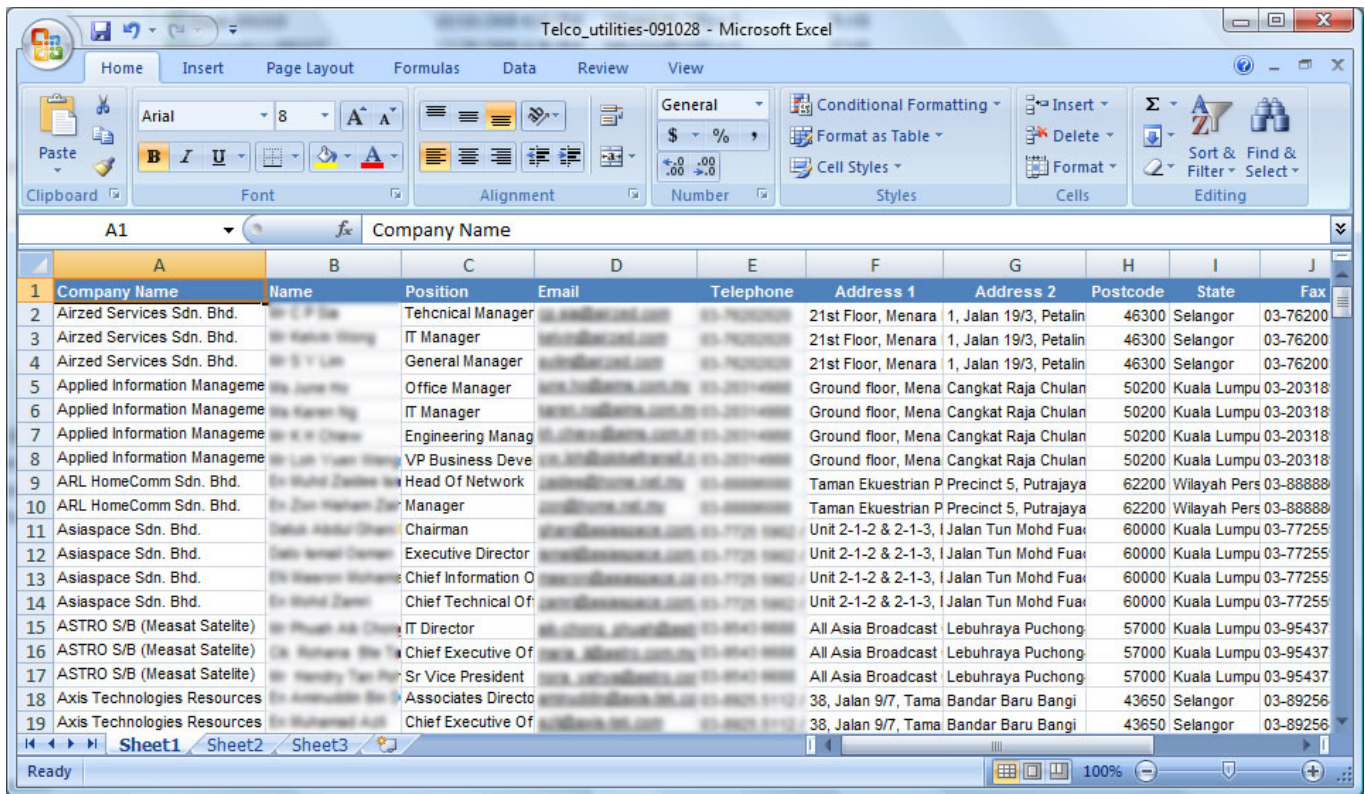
Telco_utilities-091028 - Microsoft Excel

Home Insert Page Layout Formulas Data Review View

Paste
Clipboard
Arial 8
B I U
Font
Alignment
General
$ % ,
Number
Conditional Formatting
Format as Table
Cell Styles
Styles
Insert
Delete
Format
Cells
Sort & Filter
Find & Select
Editing

A1 $f_x$ Company Name

| | A | B | C | D | E | F | G | H | I | J |
|---|---|---|---|---|---|---|---|---|---|---|
| 1 | Company Name | Name | Position | Email | Telephone | Address 1 | Address 2 | Postcode | State | Fax |
| 2 | Airzed Services Sdn. Bhd. | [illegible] | Tehcnical Manager | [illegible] | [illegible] | 21st Floor, Menara | 1, Jalan 19/3, Petalin | 46300 | Selangor | 03-76200 |
| 3 | Airzed Services Sdn. Bhd. | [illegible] | IT Manager | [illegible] | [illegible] | 21st Floor, Menara | 1, Jalan 19/3, Petalin | 46300 | Selangor | 03-76200 |
| 4 | Airzed Services Sdn. Bhd. | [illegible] | General Manager | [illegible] | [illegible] | 21st Floor, Menara | 1, Jalan 19/3, Petalin | 46300 | Selangor | 03-76200 |
| 5 | Applied Information Manageme | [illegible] | Office Manager | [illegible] | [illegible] | Ground floor, Mena | Cangkat Raja Chulan | 50200 | Kuala Lumpu | 03-20318 |
| 6 | Applied Information Manageme | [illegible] | IT Manager | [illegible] | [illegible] | Ground floor, Mena | Cangkat Raja Chulan | 50200 | Kuala Lumpu | 03-20318 |
| 7 | Applied Information Manageme | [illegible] | Engineering Manag | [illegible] | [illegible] | Ground floor, Mena | Cangkat Raja Chulan | 50200 | Kuala Lumpu | 03-20318 |
| 8 | Applied Information Manageme | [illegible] | VP Business Deve | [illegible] | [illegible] | Ground floor, Mena | Cangkat Raja Chulan | 50200 | Kuala Lumpu | 03-20318 |
| 9 | ARL HomeComm Sdn. Bhd. | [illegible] | Head Of Network | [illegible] | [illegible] | Taman Ekuestrian P | Precinct 5, Putrajaya | 62200 | Wilayah Pers | 03-88888 |
| 10 | ARL HomeComm Sdn. Bhd. | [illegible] | Manager | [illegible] | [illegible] | Taman Ekuestrian P | Precinct 5, Putrajaya | 62200 | Wilayah Pers | 03-88888 |
| 11 | Asiaspace Sdn. Bhd. | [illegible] | Chairman | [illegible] | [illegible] | Unit 2-1-2 & 2-1-3, I | Jalan Tun Mohd Fua | 60000 | Kuala Lumpu | 03-77255 |
| 12 | Asiaspace Sdn. Bhd. | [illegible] | Executive Director | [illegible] | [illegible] | Unit 2-1-2 & 2-1-3, I | Jalan Tun Mohd Fua | 60000 | Kuala Lumpu | 03-77255 |
| 13 | Asiaspace Sdn. Bhd. | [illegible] | Chief Information O | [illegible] | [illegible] | Unit 2-1-2 & 2-1-3, I | Jalan Tun Mohd Fua | 60000 | Kuala Lumpu | 03-77255 |
| 14 | Asiaspace Sdn. Bhd. | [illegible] | Chief Technical Of | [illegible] | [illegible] | Unit 2-1-2 & 2-1-3, I | Jalan Tun Mohd Fua | 60000 | Kuala Lumpu | 03-77255 |
| 15 | ASTRO S/B (Measat Satelite) | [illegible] | IT Director | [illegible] | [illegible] | All Asia Broadcast | Lebuhraya Puchong | 57000 | Kuala Lumpu | 03-95437 |
| 16 | ASTRO S/B (Measat Satelite) | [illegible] | Chief Executive Of | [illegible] | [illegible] | All Asia Broadcast | Lebuhraya Puchong | 57000 | Kuala Lumpu | 03-95437 |
| 17 | ASTRO S/B (Measat Satelite) | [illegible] | Sr Vice President | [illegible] | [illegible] | All Asia Broadcast | Lebuhraya Puchong | 57000 | Kuala Lumpu | 03-95437 |
| 18 | Axis Technologies Resources | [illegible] | Associates Directo | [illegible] | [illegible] | 38, Jalan 9/7, Tama | Bandar Baru Bangi | 43650 | Selangor | 03-89256 |
| 19 | Axis Technologies Resources | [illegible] | Chief Executive Of | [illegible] | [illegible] | 38, Jalan 9/7, Tama | Bandar Baru Bangi | 43650 | Selangor | 03-89256 |

Sheet1 Sheet2 Sheet3
Ready 100%